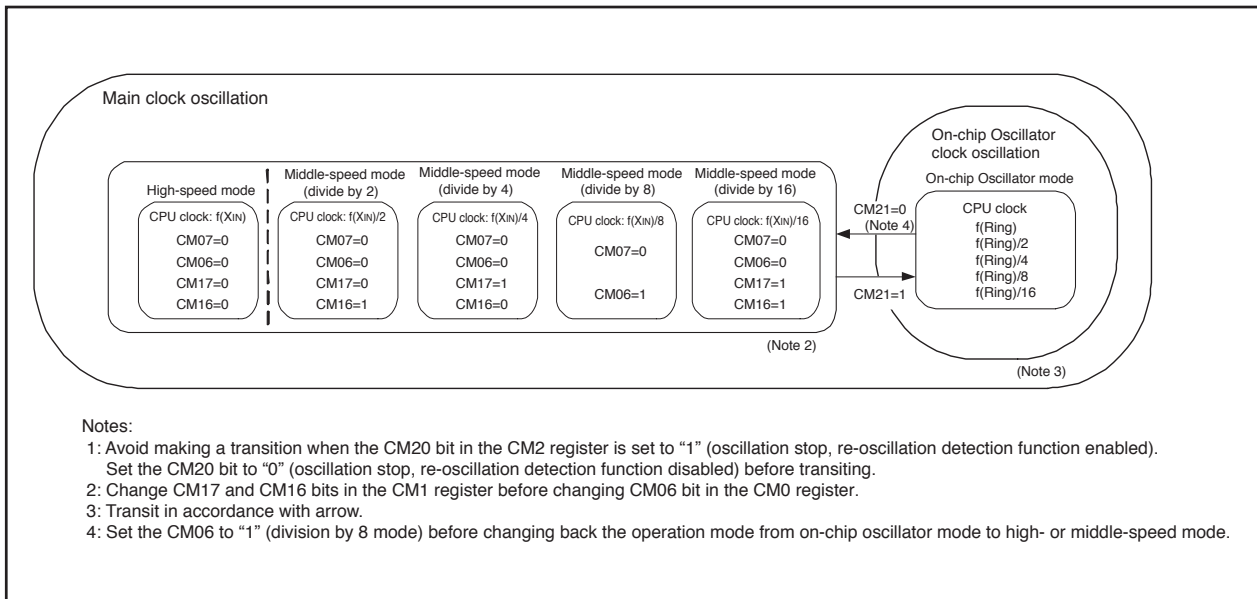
Main clock oscillation

High-speed mode
CPU clock: f(XIN)
CM07=0
CM06=0
CM17=0
CM16=0

Middle-speed mode (divide by 2)
CPU clock: f(XIN)/2
CM07=0
CM06=0
CM17=0
CM16=1

Middle-speed mode (divide by 4)
CPU clock: f(XIN)/4
CM07=0
CM06=0
CM17=1
CM16=0

Middle-speed mode (divide by 8)
CPU clock: f(XIN)/8
CM07=0
CM06=1

Middle-speed mode (divide by 16)
CPU clock: f(XIN)/16
CM07=0
CM06=0
CM17=1
CM16=1

(Note 2)

CM21=0
(Note 4)
CM21=1

On-chip Oscillator clock oscillation
On-chip Oscillator mode
CPU clock
f(Ring)
f(Ring)/2
f(Ring)/4
f(Ring)/8
f(Ring)/16

(Note 3)

Notes:
1: Avoid making a transition when the CM20 bit in the CM2 register is set to "1" (oscillation stop, re-oscillation detection function enabled). Set the CM20 bit to "0" (oscillation stop, re-oscillation detection function disabled) before transiting.
2: Change CM17 and CM16 bits in the CM1 register before changing CM06 bit in the CM0 register.
3: Transit in accordance with arrow.
4: Set the CM06 to "1" (division by 8 mode) before changing back the operation mode from on-chip oscillator mode to high- or middle-speed mode.